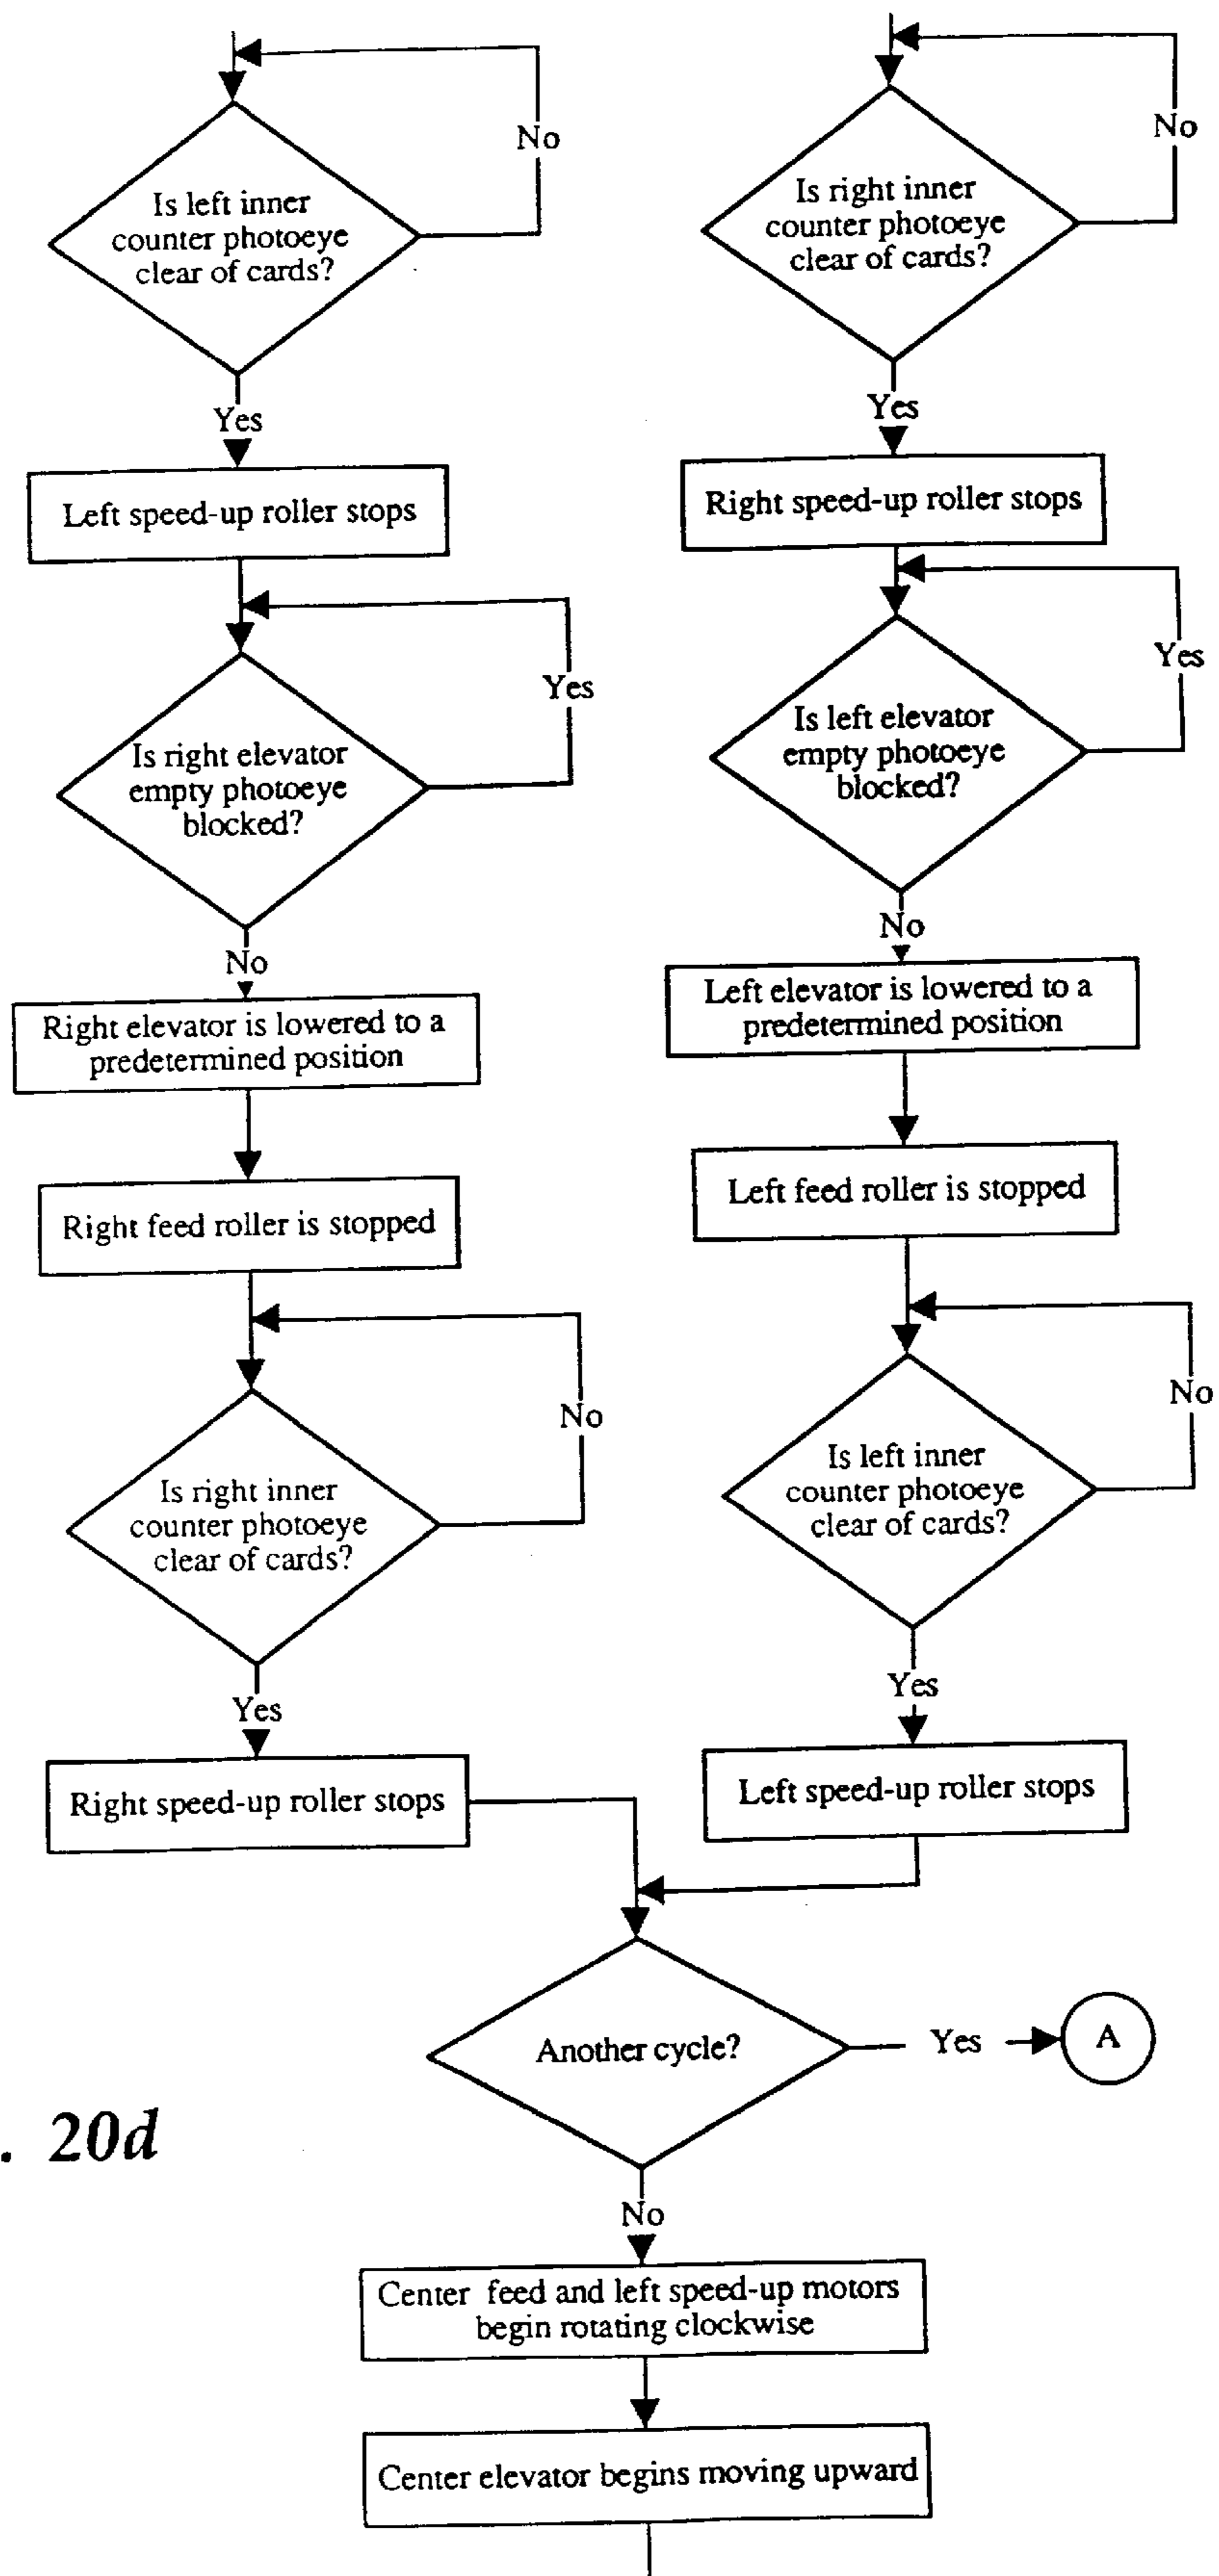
Is left inner counter photoeye clear of cards?

No

Yes

Left speed-up roller stops

Is right elevator empty photoeye blocked?

Yes

No

Right elevator is lowered to a predetermined position

Right feed roller is stopped

Is right inner counter photoeye clear of cards?

No

Yes

Right speed-up roller stops

Is right inner counter photoeye clear of cards?

No

Yes

Right speed-up roller stops

Is left elevator empty photoeye blocked?

Yes

No

Left elevator is lowered to a predetermined position

Left feed roller is stopped

Is left inner counter photoeye clear of cards?

No

Yes

Left speed-up roller stops

Another cycle?

Yes

A

. 20d

No

Center feed and left speed-up motors begin rotating clockwise

Center elevator begins moving upward